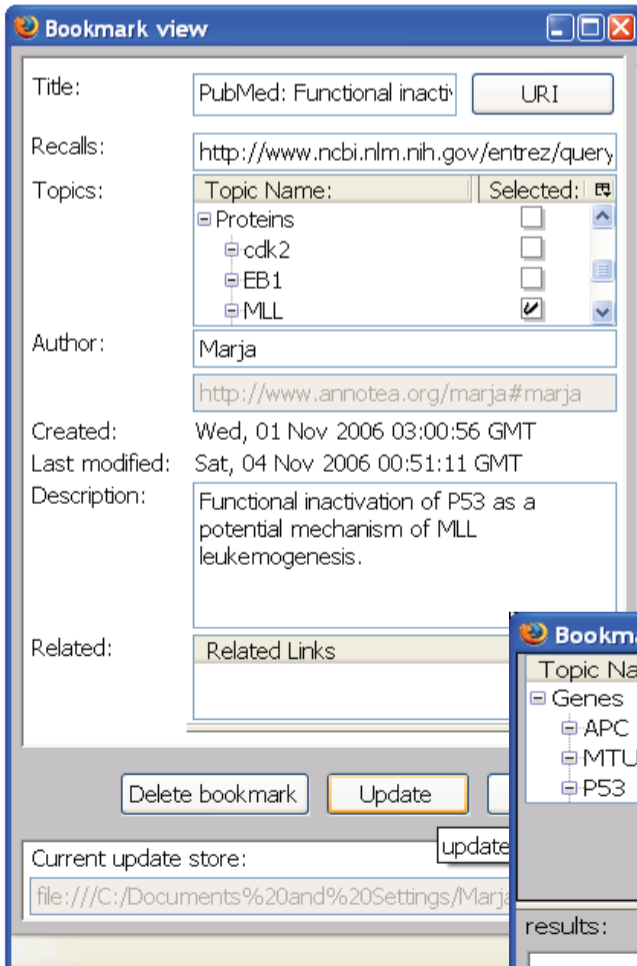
Bookmark view

Title: PubMed: Functional inacti

URI

Recalls: http://www.ncbi.nlm.nih.gov/entrez/query

Topics:

| Topic Name: | Selected: |
|---|---|
| ⊟ Proteins | ☐ |
| cdk2 | ☐ |
| EB1 | ☐ |
| MLL | ☑ |

Author: Marja

http://www.annotea.org/marja#marja

Created: Wed, 01 Nov 2006 03:00:56 GMT

Last modified: Sat, 04 Nov 2006 00:51:11 GMT

Description: Functional inactivation of P53 as a potential mechanism of MLL leukemogenesis.

Related: Related Links

Delete bookmark

Update

update

Current update store:

file:///C:/Documents%20and%20Settings/Marja

Bookma

Topic Na

⊟ Genes

APC

MTU

P53

results: